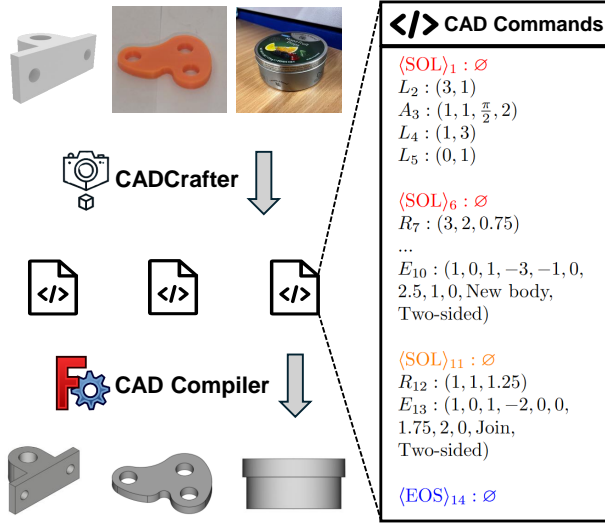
CADCrafter

CAD Compiler

CAD Commands

$\langle \text{SOL} \rangle_1 : \varnothing$
$L_2 : (3, 1)$
$A_3 : (1, 1, \frac{\pi}{2}, 2)$
$L_4 : (1, 3)$
$L_5 : (0, 1)$

$\langle \text{SOL} \rangle_6 : \varnothing$
$R_7 : (3, 2, 0.75)$
...
$E_{10} : (1, 0, 1, -3, -1, 0, 2.5, 1, 0, \text{New body}, \text{Two-sided})$

$\langle \text{SOL} \rangle_{11} : \varnothing$
$R_{12} : (1, 1, 1.25)$
$E_{13} : (1, 0, 1, -2, 0, 0, 1.75, 2, 0, \text{Join}, \text{Two-sided})$

$\langle \text{EOS} \rangle_{14} : \varnothing$